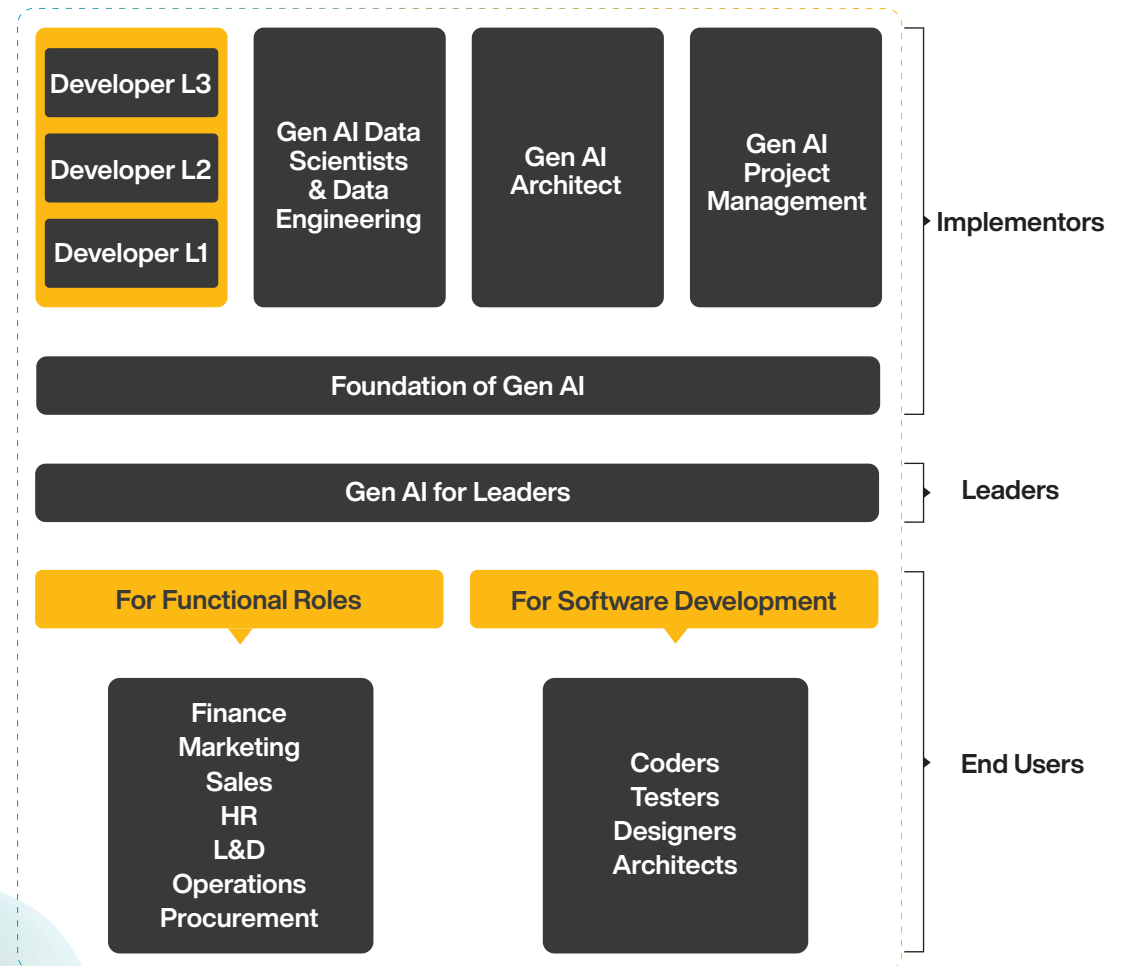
Developer L3
Developer L2
Developer L1

Gen AI Data Scientists & Data Engineering

Gen AI Architect

Gen AI Project Management

Implementors

Foundation of Gen AI

Gen AI for Leaders

Leaders

For Functional Roles

For Software Development

Finance
Marketing
Sales
HR
L&D
Operations
Procurement

Coders
Testers
Designers
Architects

End Users